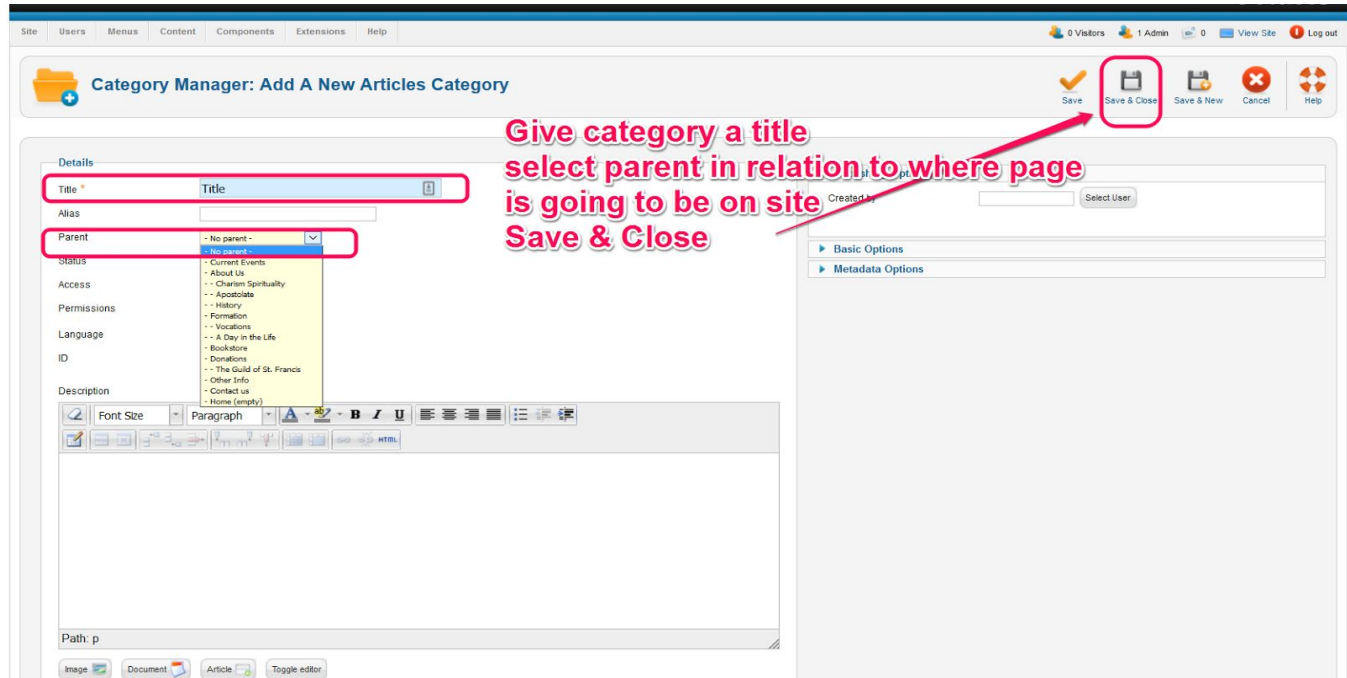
Site Users Menus Content Components Extensions Help

0 Visitors 1 Admin 0 View Site Log out

Category Manager: Add A New Articles Category

Save Save & Close Save & New Cancel Help

Give category a title
select parent in relation to where page is going to be on site
Save & Close

Details

Title * Title

Alias

Parent - No parent -

Status

Access

Permissions

Language

ID

- No parent -
- Current Events
- About Us
- - Charism Spirituality
- - Apostolate
- - History
- Formation
- - Vocations
- - A Day in the Life
- Bookstore
- Donations
- - The Guild of St. Francis
- Other Info
- Contact us
- Home (empty)

Description

Font Size Paragraph B I U

HTML

Path: p

Image Document Article Toggle editor

Created by Select User

Basic Options

Metadata Options